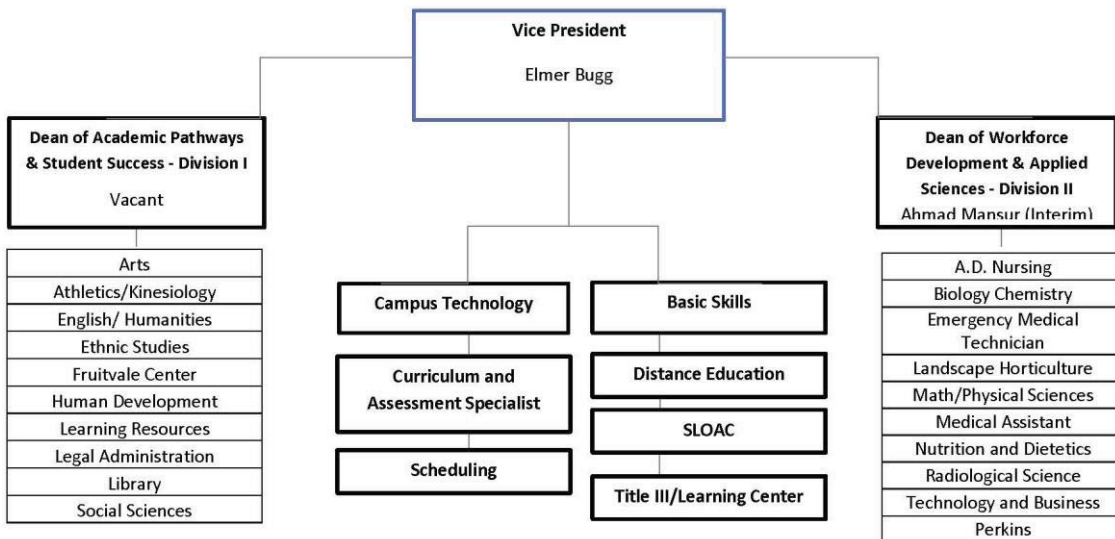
Vice President

Elmer Bugg

Dean of Academic Pathways & Student Success - Division I

Vacant

Arts
Athletics/Kinesiology
English/ Humanities
Ethnic Studies
Fruitvale Center
Human Development
Learning Resources
Legal Administration
Library
Social Sciences

Campus Technology

Curriculum and Assessment Specialist

Scheduling

Basic Skills

Distance Education

SLOAC

Title III/Learning Center

Dean of Workforce Development & Applied Sciences - Division II

Ahmad Mansur (Interim)

A.D. Nursing
Biology Chemistry
Emergency Medical Technician
Landscape Horticulture
Math/Physical Sciences
Medical Assistant
Nutrition and Dietetics
Radiological Science
Technology and Business
Perkins